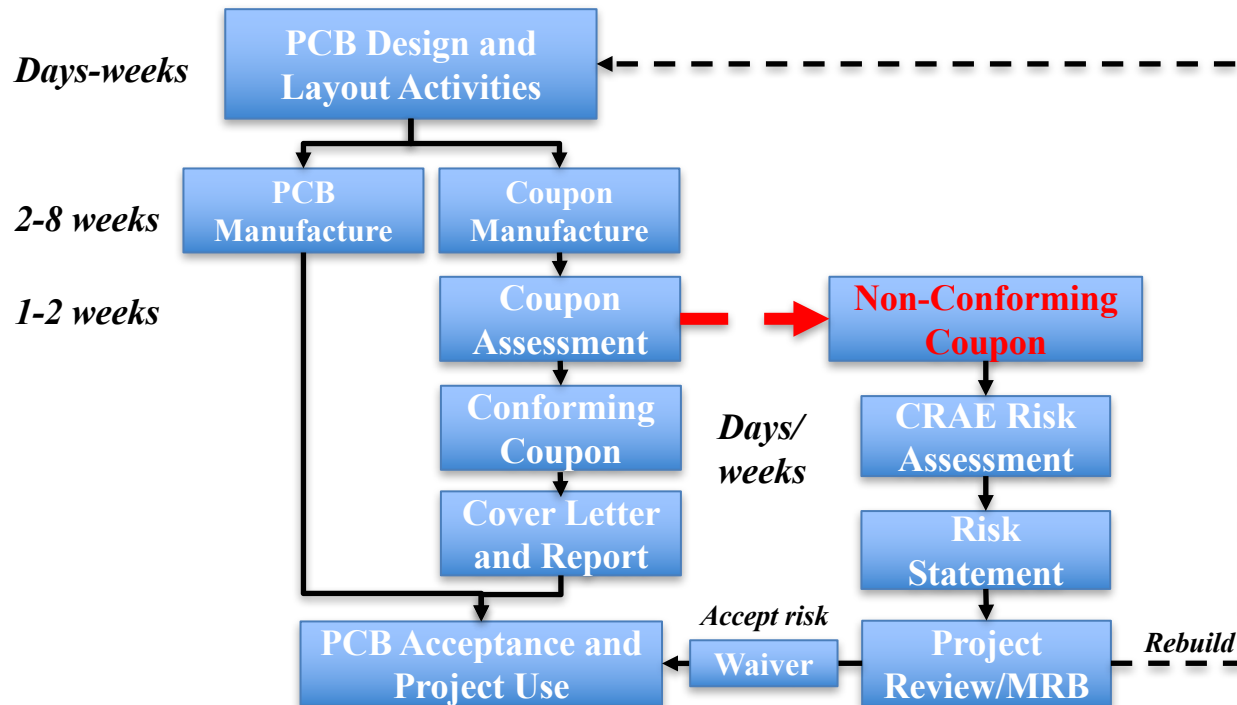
Days-weeks

PCB Design and Layout Activities

2-8 weeks

PCB Manufacture

Coupon Manufacture

1-2 weeks

Coupon Assessment

Non-Conforming Coupon

Conforming Coupon

Days/ weeks

CRAE Risk Assessment

Cover Letter and Report

Risk Statement

Accept risk

PCB Acceptance and Project Use

Waiver

Project Review/MRB

Rebuild